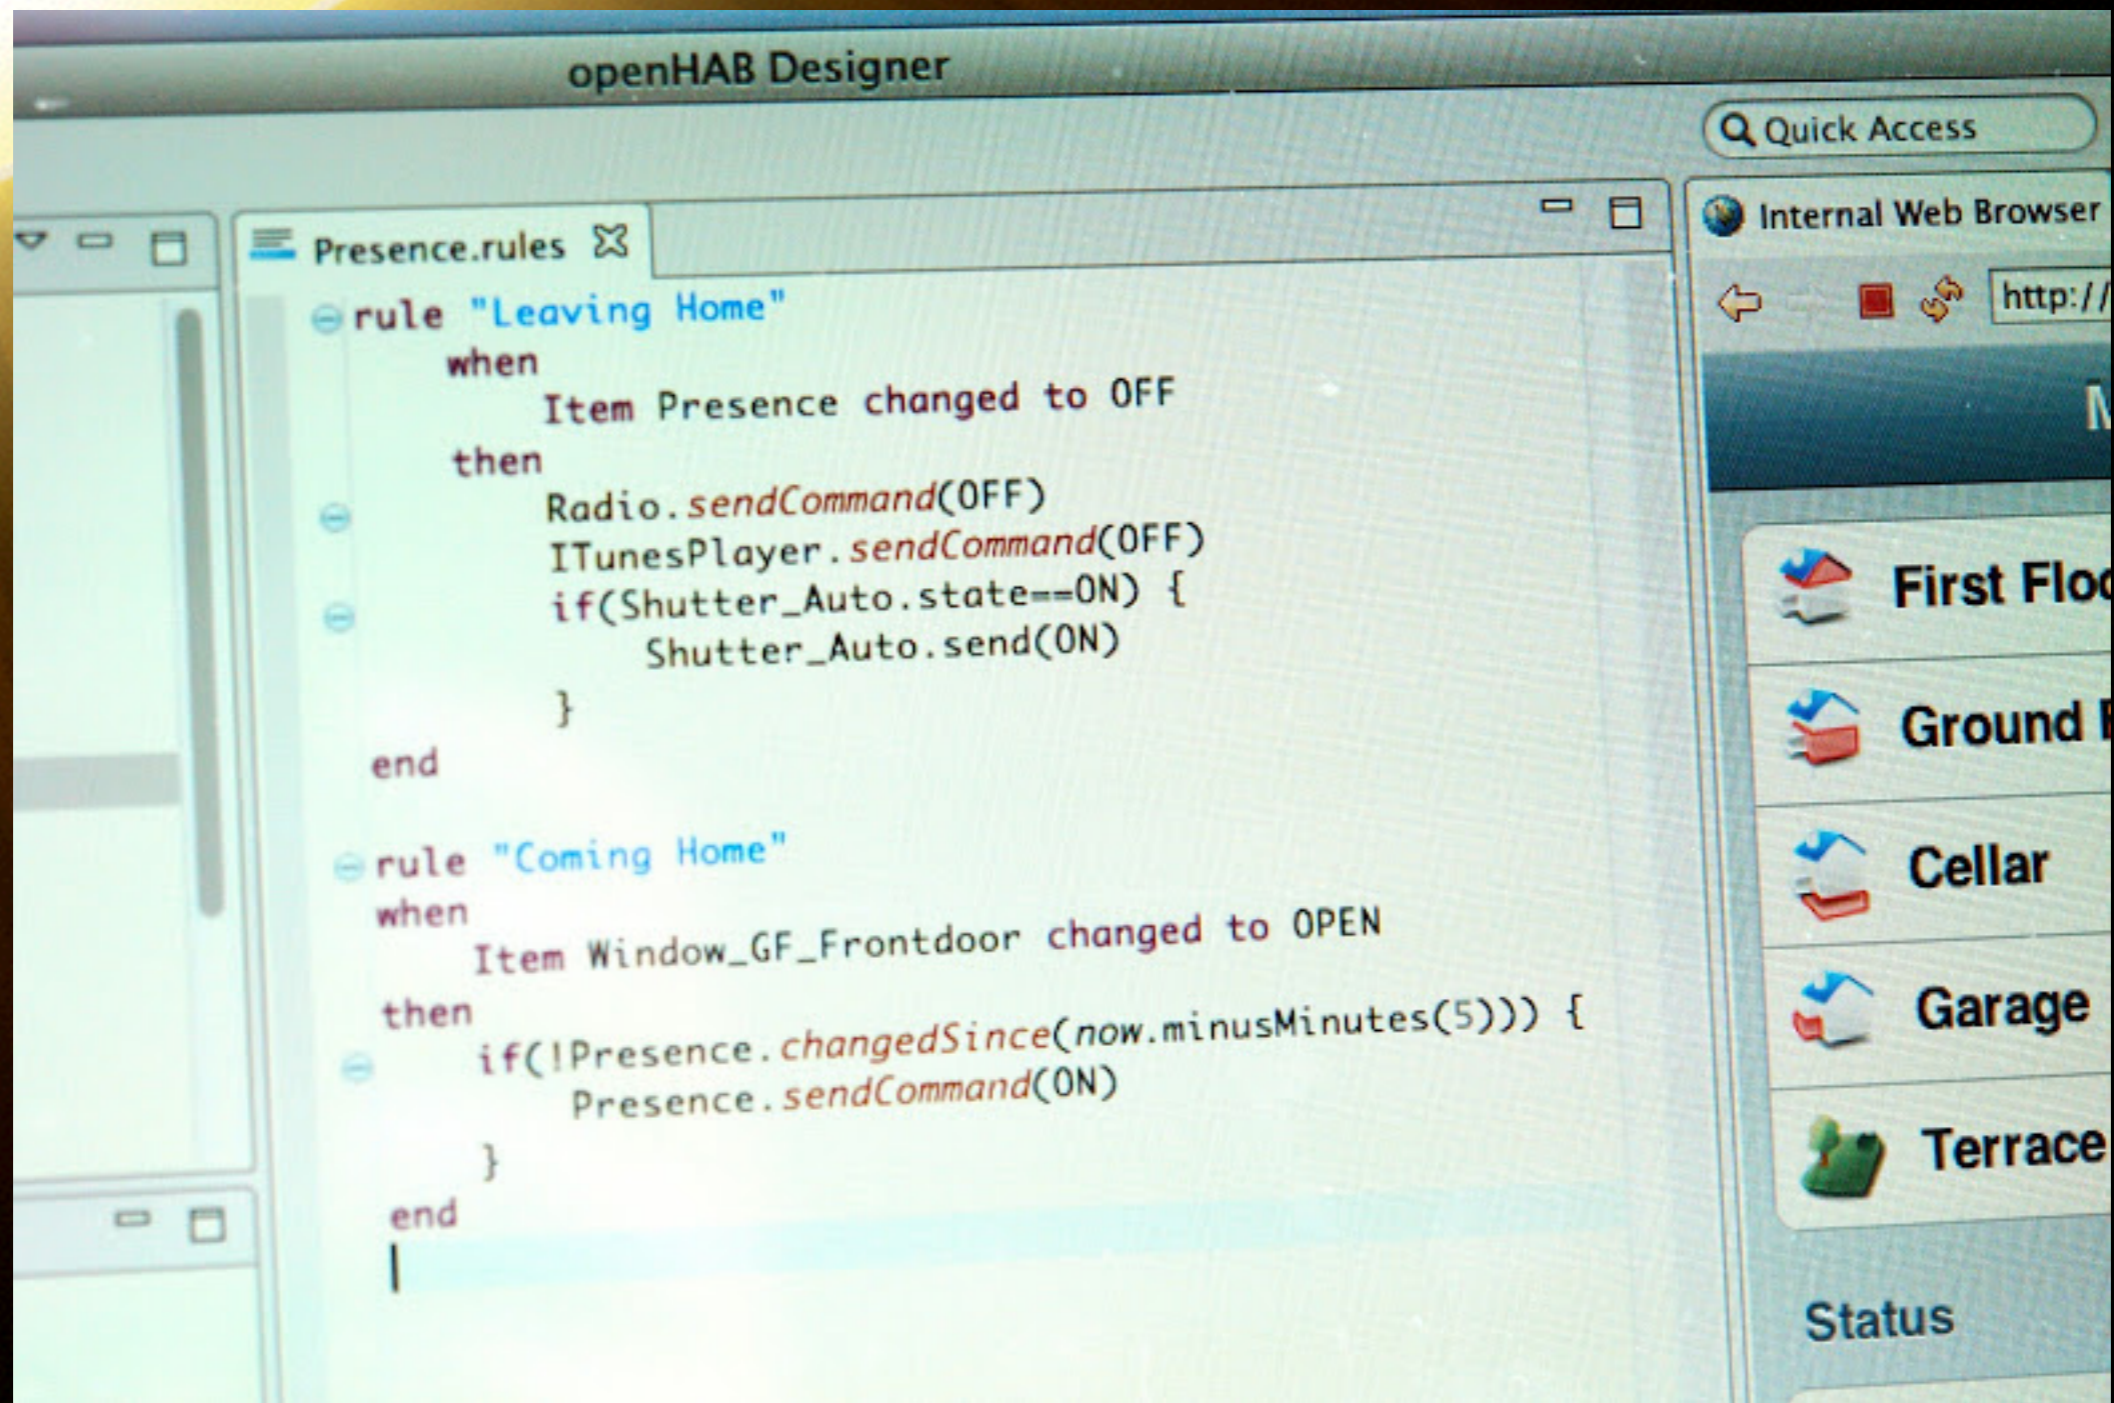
openHAB Designer

Quick Access

Presence.rules

rule "Leaving Home"
when
Item Presence changed to OFF
then
Radio.sendCommand(OFF)
ITunesPlayer.sendCommand(OFF)
if(Shutter_Auto.state==ON) {
Shutter_Auto.send(ON)
}
end

rule "Coming Home"
when
Item Window_GF_Frontdoor changed to OPEN
then
if(!Presence.changedSince(now.minusMinutes(5))) {
Presence.sendCommand(ON)
}
end

Internal Web Browser

http://

M

First Flo

Ground

Cellar

Garage

Terrace

Status